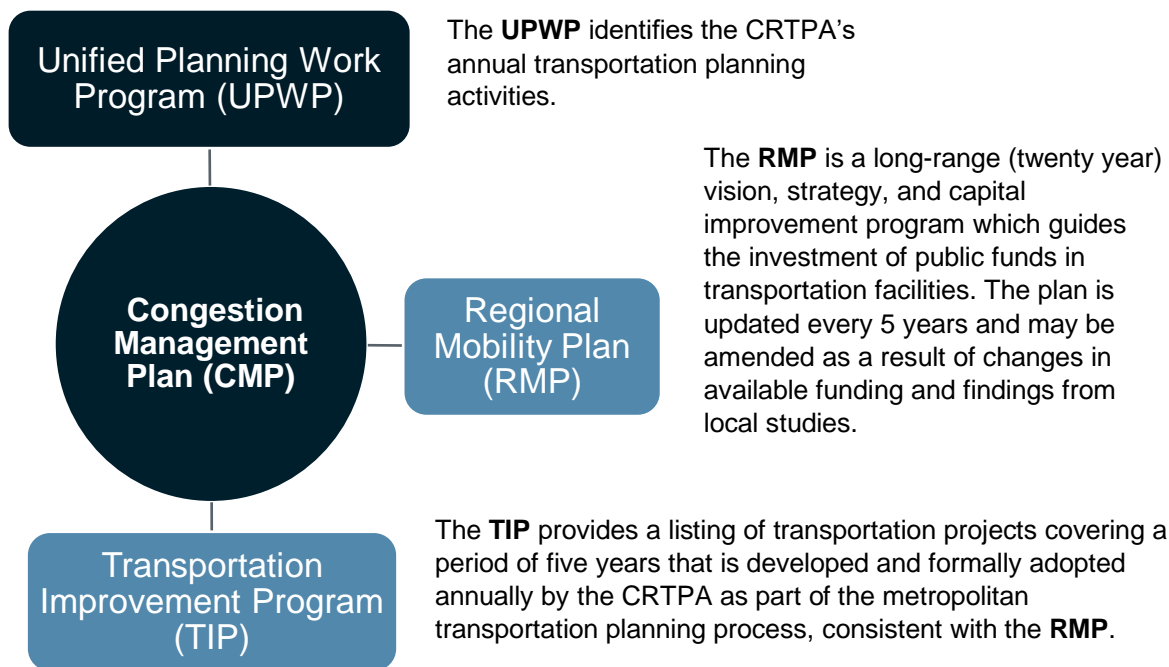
Unified Planning Work Program (UPWP)

The **UPWP** identifies the CRTPA's annual transportation planning activities.

Congestion Management Plan (CMP)

Regional Mobility Plan (RMP)

The **RMP** is a long-range (twenty year) vision, strategy, and capital improvement program which guides the investment of public funds in transportation facilities. The plan is updated every 5 years and may be amended as a result of changes in available funding and findings from local studies.

Transportation Improvement Program (TIP)

The **TIP** provides a listing of transportation projects covering a period of five years that is developed and formally adopted annually by the CRTPA as part of the metropolitan transportation planning process, consistent with the **RMP**.